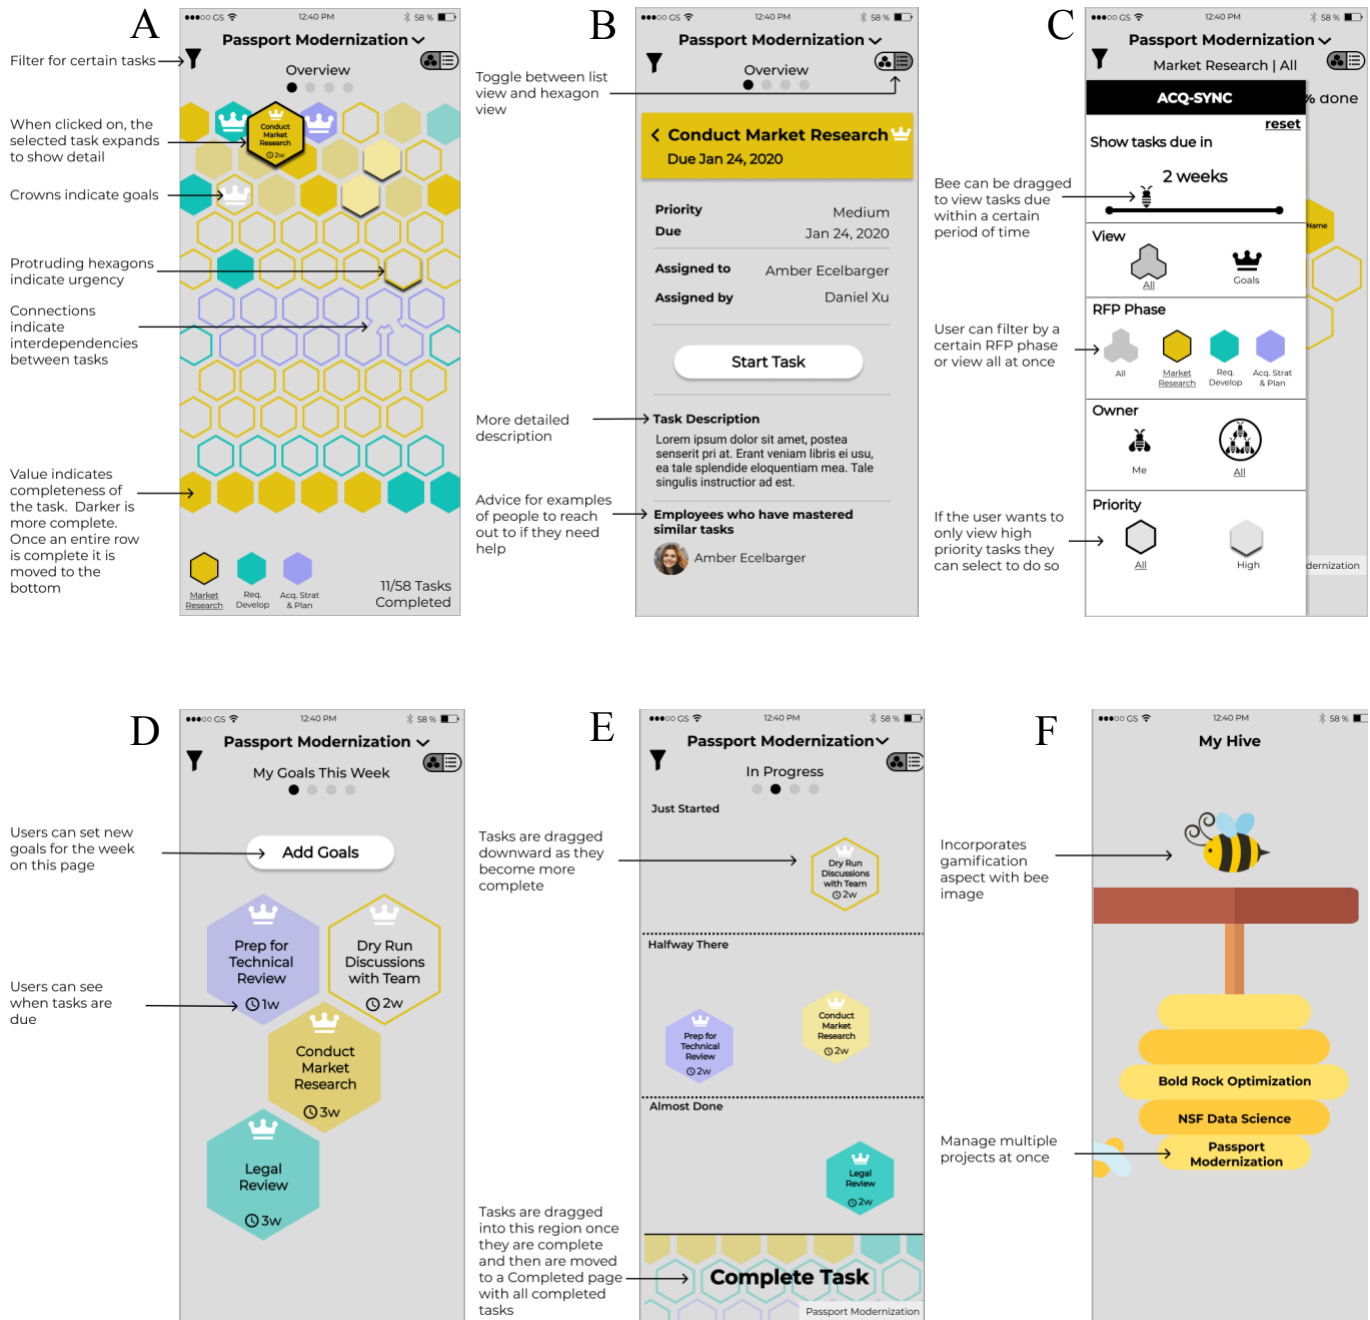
A

Filter for certain tasks

When clicked on, the selected task expands to show detail

Crowns indicate goals

Protruding hexagons indicate urgency

Connections indicate interdependencies between tasks

Value indicates completeness of the task. Darker is more complete. Once an entire row is complete it is moved to the bottom

●●●○○ GS 12:40 PM 58 %

Passport Modernization

Overview

Conduct Market Research 2w

Market Research

Req. Develop

Acq. Strat & Plan

11/58 Tasks Completed

B

Toggle between list view and hexagon view

More detailed description

Advice for examples of people to reach out to if they need help

●●●○○ GS 12:40 PM 58 %

Passport Modernization

Overview

Conduct Market Research

Due Jan 24, 2020

| Priority | Medium |
|---|---|
| Due | Jan 24, 2020 |
| Assigned to | Amber Ecelbarger |
| Assigned by | Daniel Xu |

Start Task

Task Description

Lorem ipsum dolor sit amet, postea senserit pri at. Erant veniam libris ei usu, ea tale splendide eloquentiam mea. Tale singulis instructior ad est.

Employees who have mastered similar tasks

Amber Ecelbarger

C

Bee can be dragged to view tasks due within a certain period of time

User can filter by a certain RFP phase or view all at once

If the user wants to only view high priority tasks they can select to do so

●●●○○ GS 12:40 PM 58 %

Passport Modernization

Market Research | All

ACQ-SYNC

% done

reset

Show tasks due in

2 weeks

Name

View

All

Goals

RFP Phase

All

Market Research

Req. Develop

Acq. Strat & Plan

Owner

Me

All

Priority

All

High

dernization

D

Users can set new goals for the week on this page

Users can see when tasks are due

●●●○○ GS 12:40 PM 58 %

Passport Modernization

My Goals This Week

Add Goals

Prep for Technical Review 1w

Dry Run Discussions with Team 2w

Conduct Market Research 3w

Legal Review 3w

E

Tasks are dragged downward as they become more complete

Tasks are dragged into this region once they are complete and then are moved to a Completed page with all completed tasks

●●●○○ GS 12:40 PM 58 %

Passport Modernization

In Progress

Just Started

Dry Run Discussions with Team 2w

Halfway There

Prep for Technical Review 2w

Conduct Market Research 2w

Almost Done

Legal Review 2w

Complete Task

Passport Modernization

F

Incorporates gamification aspect with bee image

Manage multiple projects at once

●●●○○ GS 12:40 PM 58 %

My Hive

Bold Rock Optimization

NSF Data Science

Passport Modernization